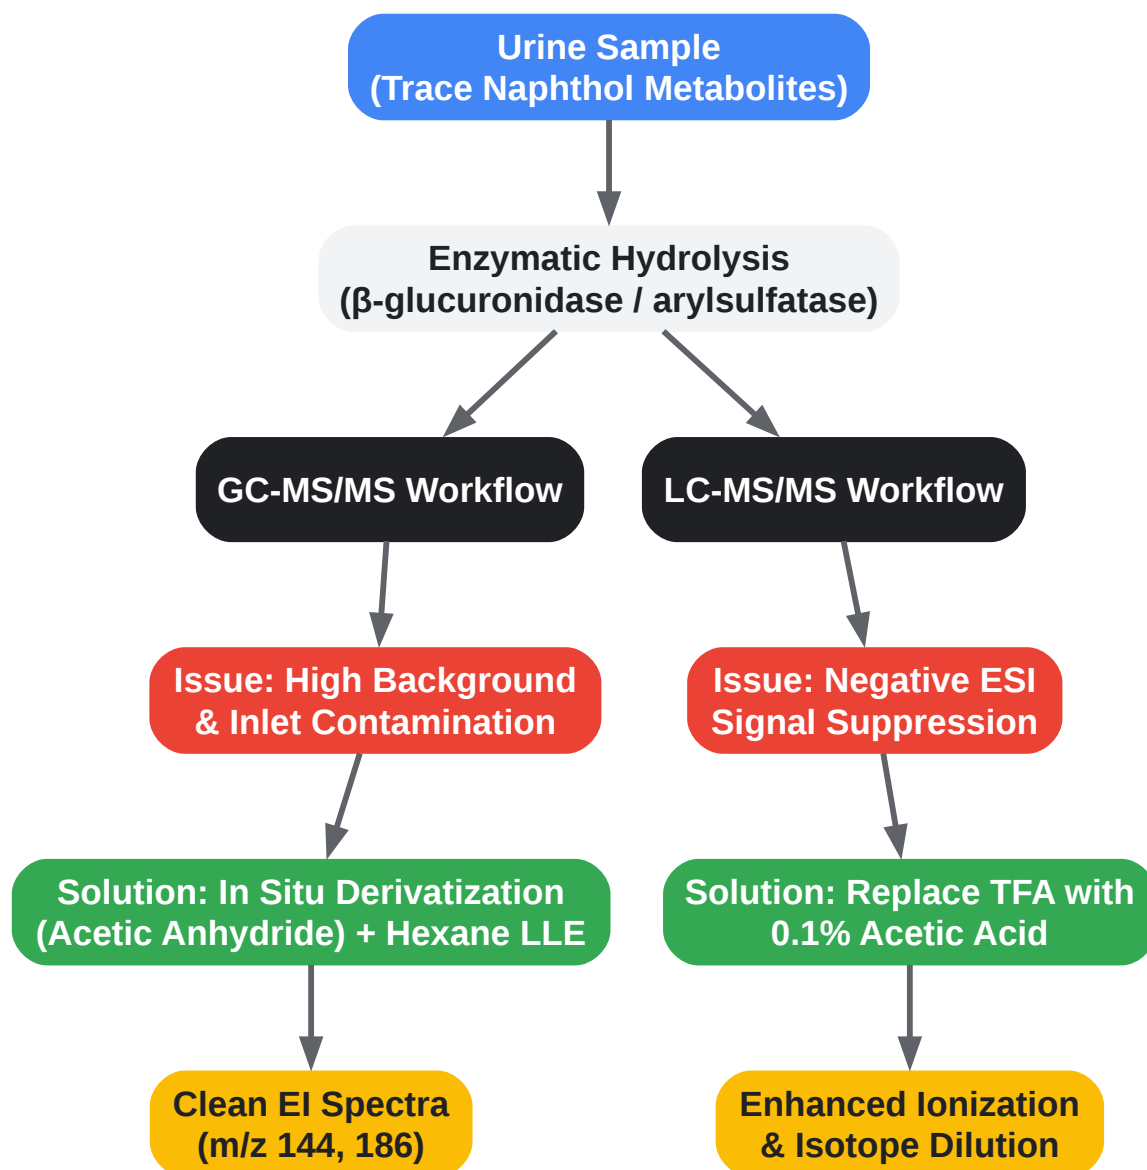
Urine Sample
(Trace Naphthol Metabolites)

Enzymatic Hydrolysis
(β-glucuronidase / arylsulfatase)

GC-MS/MS Workflow

LC-MS/MS Workflow

Issue: High Background
& Inlet Contamination

Issue: Negative ESI
Signal Suppression

Solution: In Situ Derivatization
(Acetic Anhydride) + Hexane LLE

Solution: Replace TFA with
0.1% Acetic Acid

Clean EI Spectra
(m/z 144, 186)

Enhanced Ionization
& Isotope Dilution